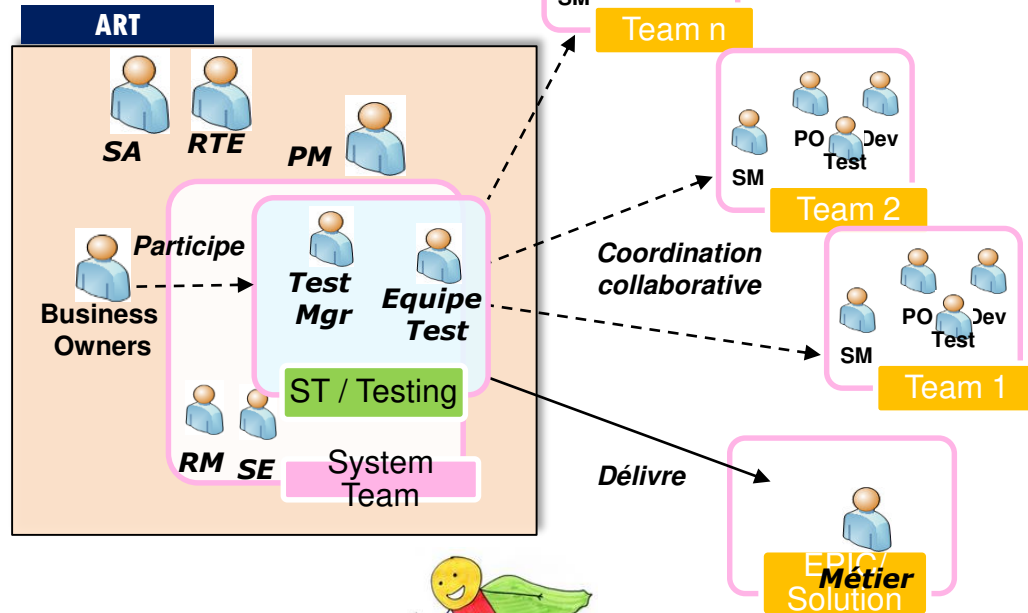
ART

SA

RTE

PM

Participe

Business Owners

Test Mgr

Equipe Test

ST / Testing

RM

SE

System Team

SM

Team n

SM

PO

Dev

Test

Team 2

Coordination collaborative

SM

PO

Dev

Test

Team 1

Délivre

EPIC/ Solution

Métier